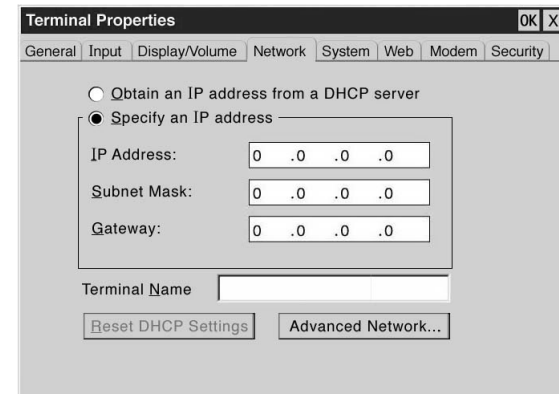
Terminal Properties

OK X

General | Input | Display/Volume | Network | System | Web | Modem | Security

Obtain an IP address from a DHCP server

Specify an IP address

IP Address: 0 .0 .0 .0

Subnet Mask: 0 .0 .0 .0

Gateway: 0 .0 .0 .0

Terminal Name

Reset DHCP Settings

Advanced Network...